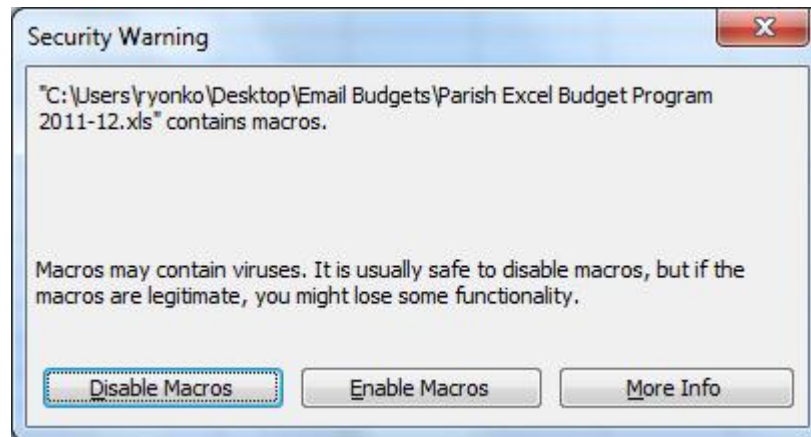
Security Warning

"C:\Users\ryonko\Desktop\Email Budgets\Parish Excel Budget Program 2011-12.xls" contains macros.

Macros may contain viruses. It is usually safe to disable macros, but if the macros are legitimate, you might lose some functionality.

Disable Macros

Enable Macros

More Info